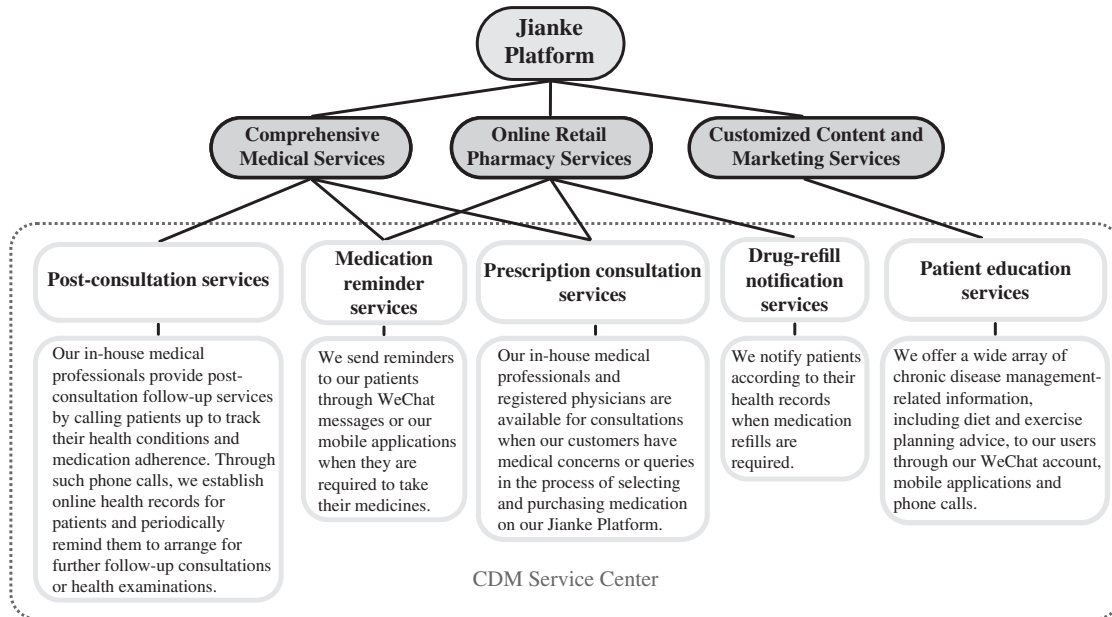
Jianke Platform

Comprehensive Medical Services

Online Retail Pharmacy Services

Customized Content and Marketing Services

Post-consultation services

Our in-house medical professionals provide post-consultation follow-up services by calling patients up to track their health conditions and medication adherence. Through such phone calls, we establish online health records for patients and periodically remind them to arrange for further follow-up consultations or health examinations.

Medication reminder services

We send reminders to our patients through WeChat messages or our mobile applications when they are required to take their medicines.

Prescription consultation services

Our in-house medical professionals and registered physicians are available for consultations when our customers have medical concerns or queries in the process of selecting and purchasing medication on our Jianke Platform.

Drug-refill notification services

We notify patients according to their health records when medication refills are required.

Patient education services

We offer a wide array of chronic disease management-related information, including diet and exercise planning advice, to our users through our WeChat account, mobile applications and phone calls.

CDM Service Center